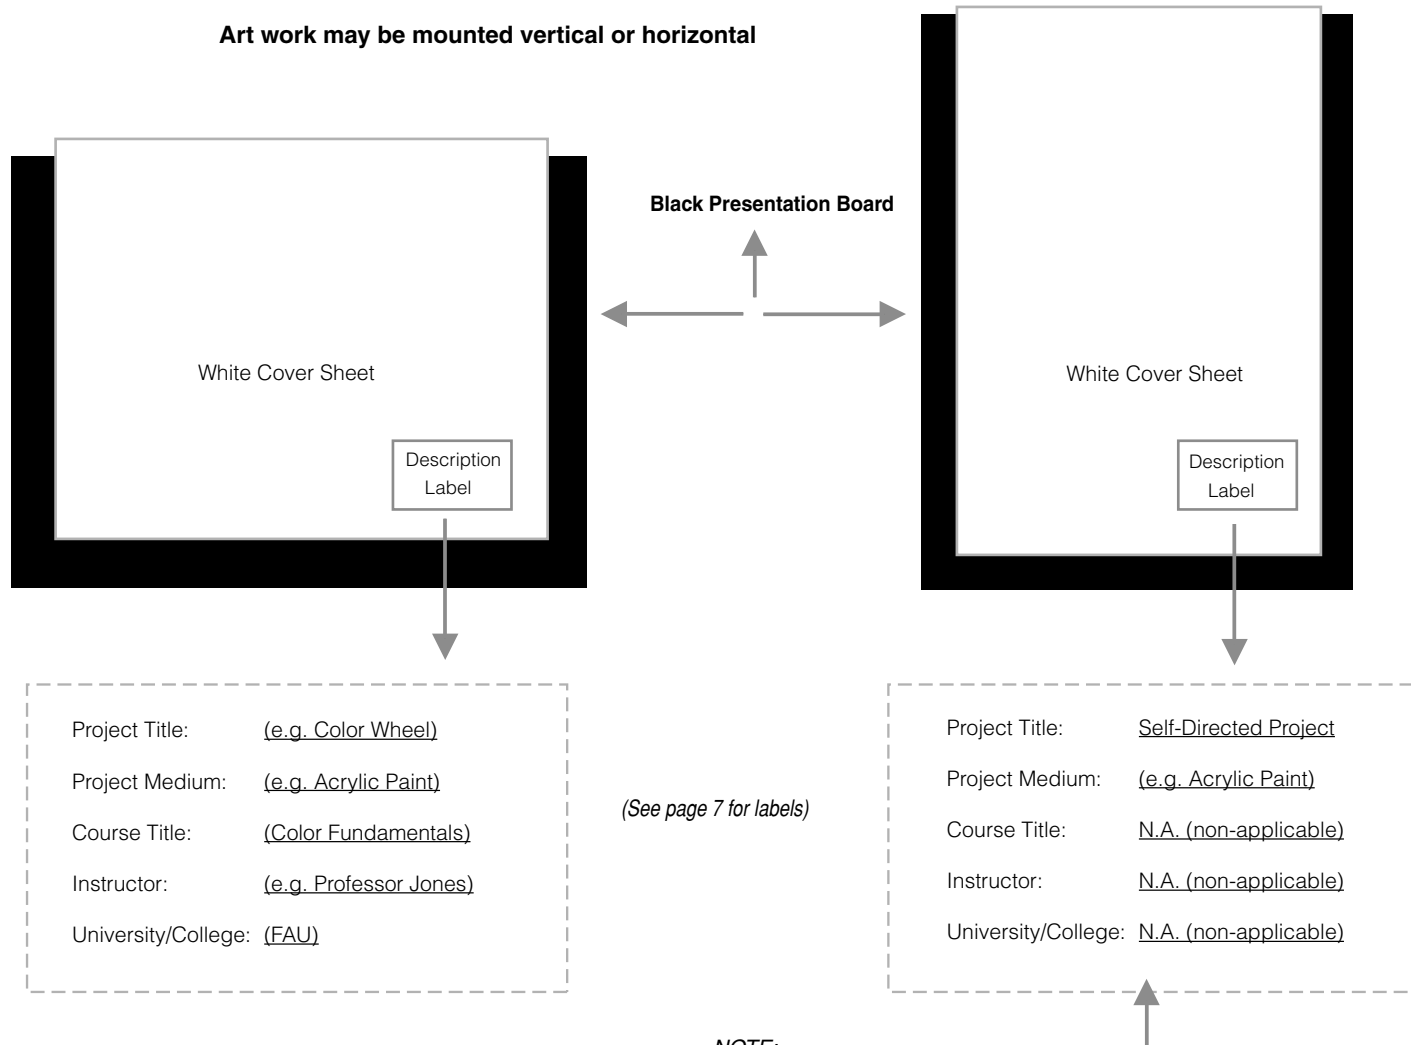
Art work may be mounted vertical or horizontal

Black Presentation Board

White Cover Sheet

Description Label

White Cover Sheet

Description Label

Project Title: (e.g. Color Wheel)
Project Medium: (e.g. Acrylic Paint)
Course Title: (Color Fundamentals)
Instructor: (e.g. Professor Jones)
University/College: (FAU)

(See page 7 for labels)

Project Title: Self-Directed Project
Project Medium: (e.g. Acrylic Paint)
Course Title: N.A. (non-applicable)
Instructor: N.A. (non-applicable)
University/College: N.A. (non-applicable)

NOTE: